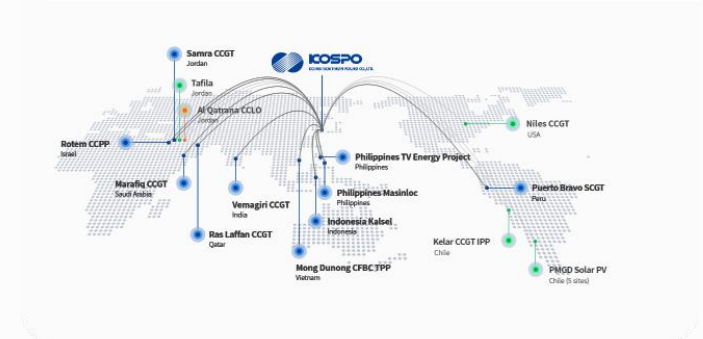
KOSPO
KOREA SOUTH-EAST POWER CO.,LTD.

Samra CCGT
Jordan

Tafila
Jordan

Al Qatrana CCLO
Jordan

Rotem CCPP
Israel

Marafiq CCGT
Saudi Arabia

Ras Laffan CCGT
Qatar

Vemagiri CCGT
India

Mong Dunong CFBC TPP
Vietnam

Philippines TV Energy Project
Philippines

Philippines Masinloc
Philippines

Indonesia Kalsel
Indonesia

Niles CCGT
USA

Puerto Bravo SCGT
Peru

Kelar CCGT IPP
Chile

PMGD Solar PV
Chile (5 sites)